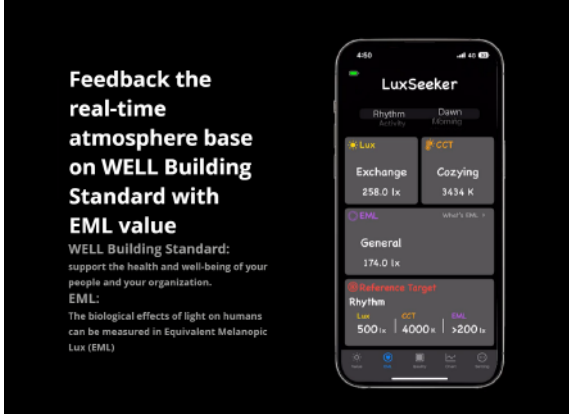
Feedback the real-time atmosphere base on WELL Building Standard with EML value

WELL Building Standard:
support the health and well-being of your people and your organization.

EML:
The biological effects of light on humans can be measured in Equivalent Melanopic Lux (EML)

4:50

LuxSeeker

Rhythm
Activity

Dawn
Morning

Lux
Exchange
258.0 lx

CCT
Cozying
3434 K

EML
What's EML >
General
174.0 lx

Reference Target
Rhythm

| Lux | CCT | EML |
|---|---|---|
| 500 lx | 4000 K | >200 lx |

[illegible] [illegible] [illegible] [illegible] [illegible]